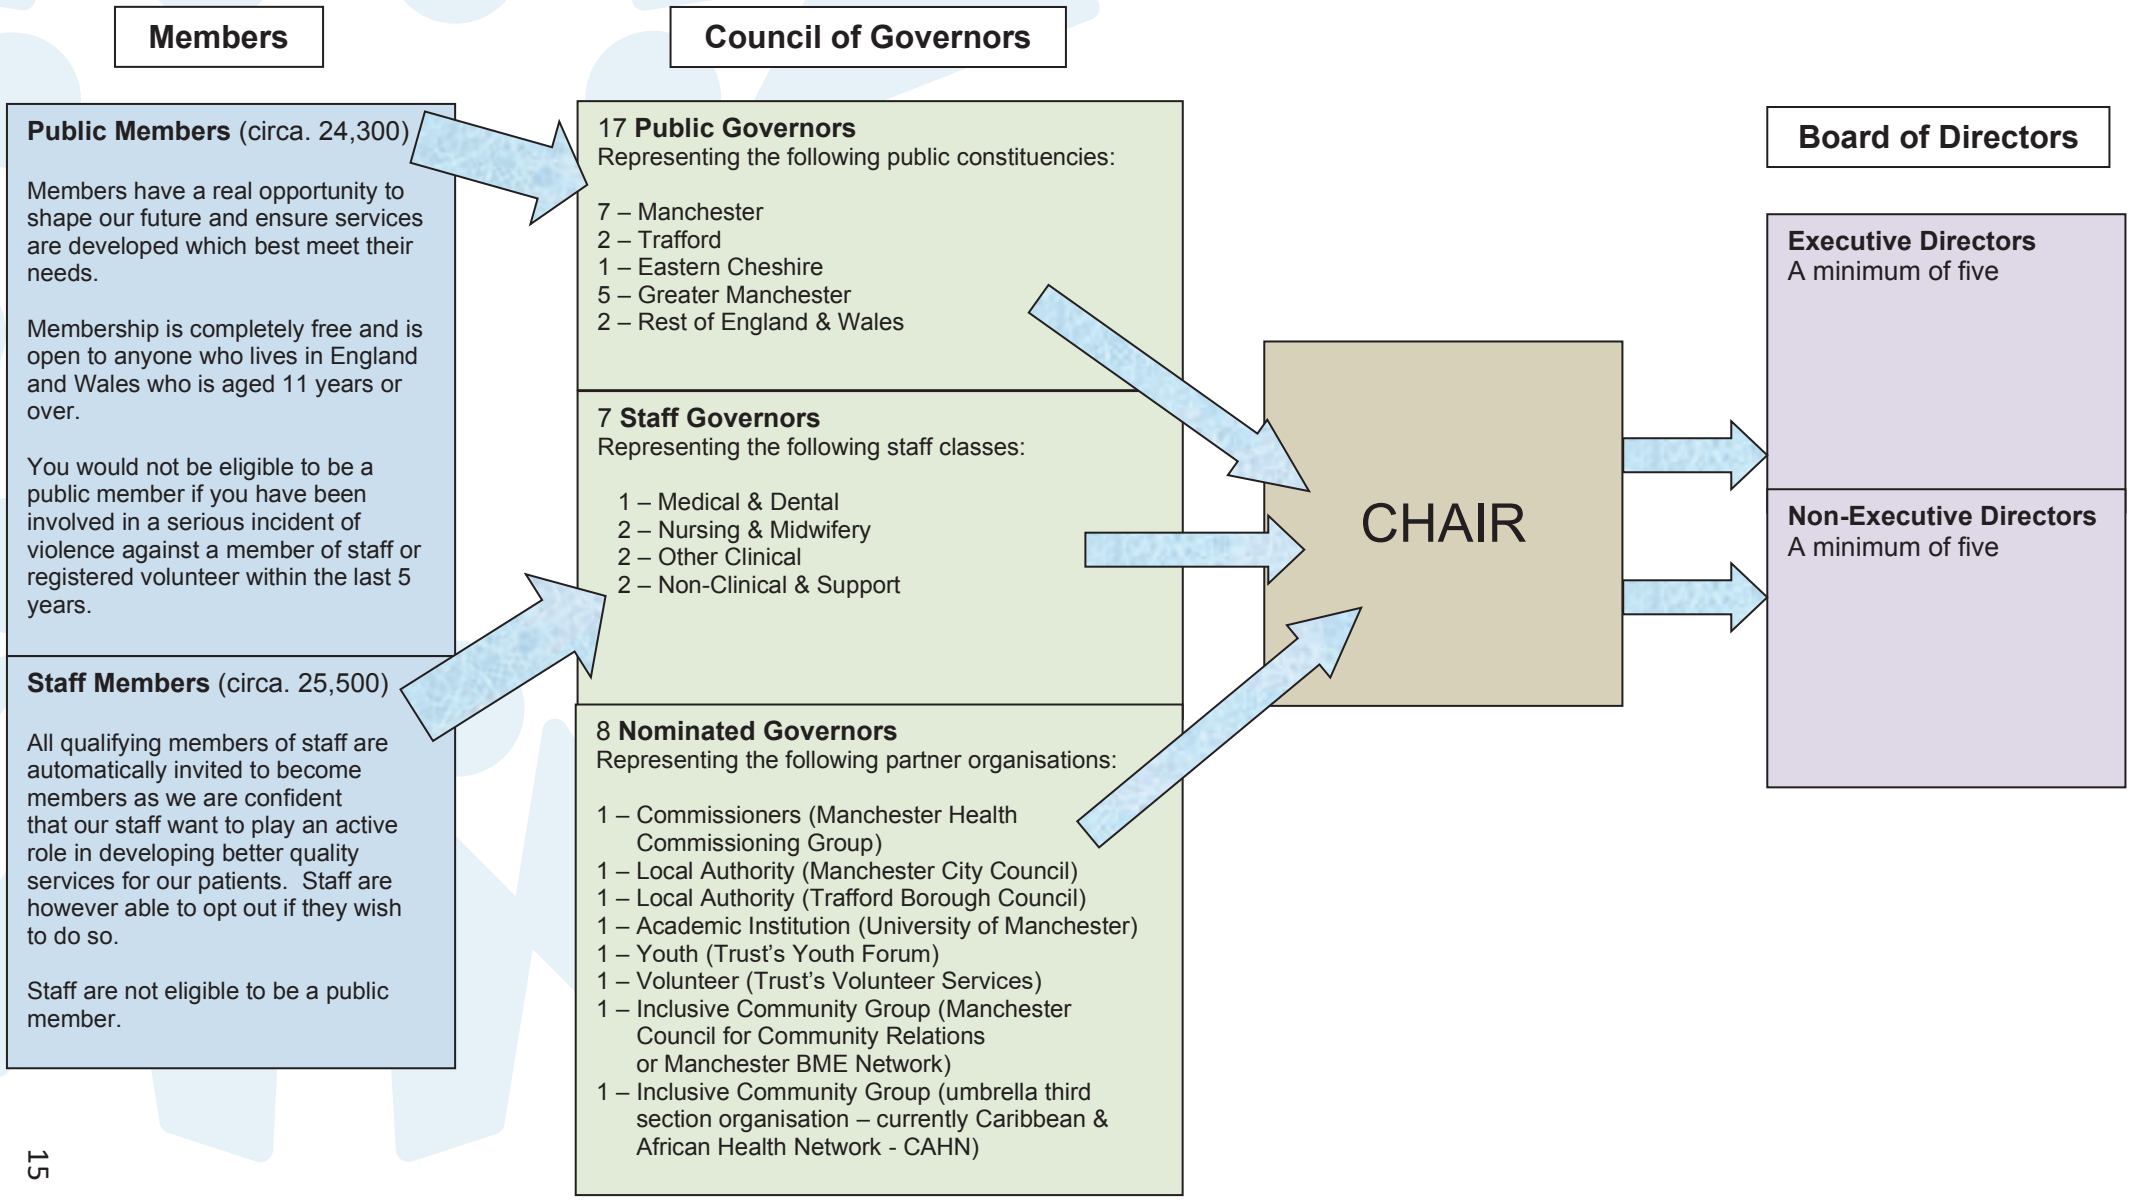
Members

Council of Governors

Board of Directors

Public Members (circa. 24,300)

Members have a real opportunity to shape our future and ensure services are developed which best meet their needs.

Membership is completely free and is open to anyone who lives in England and Wales who is aged 11 years or over.

You would not be eligible to be a public member if you have been involved in a serious incident of violence against a member of staff or registered volunteer within the last 5 years.

Staff Members (circa. 25,500)

All qualifying members of staff are automatically invited to become members as we are confident that our staff want to play an active role in developing better quality services for our patients. Staff are however able to opt out if they wish to do so.

Staff are not eligible to be a public member.

17 Public Governors
Representing the following public constituencies:

7 – Manchester
2 – Trafford
1 – Eastern Cheshire
5 – Greater Manchester
2 – Rest of England & Wales

7 Staff Governors
Representing the following staff classes:

1 – Medical & Dental
2 – Nursing & Midwifery
2 – Other Clinical
2 – Non-Clinical & Support

8 Nominated Governors
Representing the following partner organisations:

1 – Commissioners (Manchester Health Commissioning Group)
1 – Local Authority (Manchester City Council)
1 – Local Authority (Trafford Borough Council)
1 – Academic Institution (University of Manchester)
1 – Youth (Trust's Youth Forum)
1 – Volunteer (Trust's Volunteer Services)
1 – Inclusive Community Group (Manchester Council for Community Relations or Manchester BME Network)
1 – Inclusive Community Group (umbrella third section organisation – currently Caribbean & African Health Network - CAHN)

CHAIR

Executive Directors
A minimum of five

Non-Executive Directors
A minimum of five

15